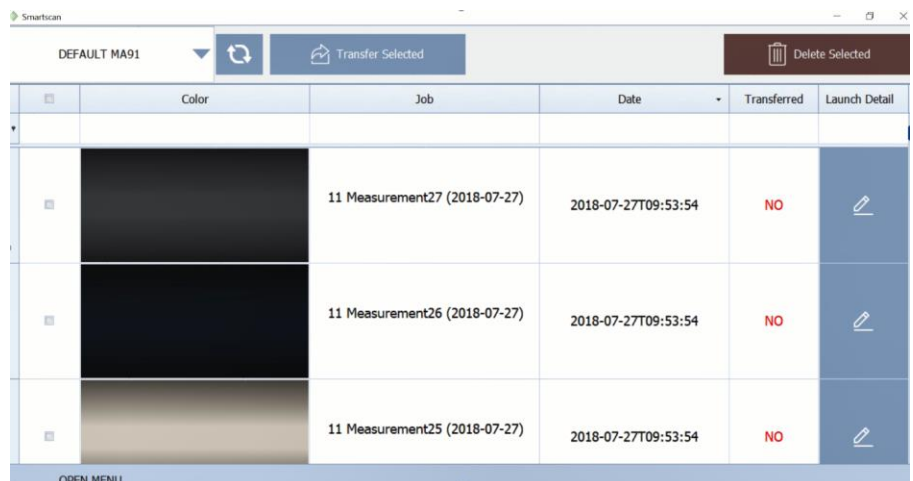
Smartscan

DEFAULT MA91

Transfer Selected

Delete Selected

| | Color | Job | Date | Transferred | Launch Detail |
|---|---|---|---|---|---|
| | | | | | |
| | | 11 Measurement27 (2018-07-27) | 2018-07-27T09:53:54 | NO | |
| | | 11 Measurement26 (2018-07-27) | 2018-07-27T09:53:54 | NO | |
| | | 11 Measurement25 (2018-07-27) | 2018-07-27T09:53:54 | NO | |

OPEN MENU